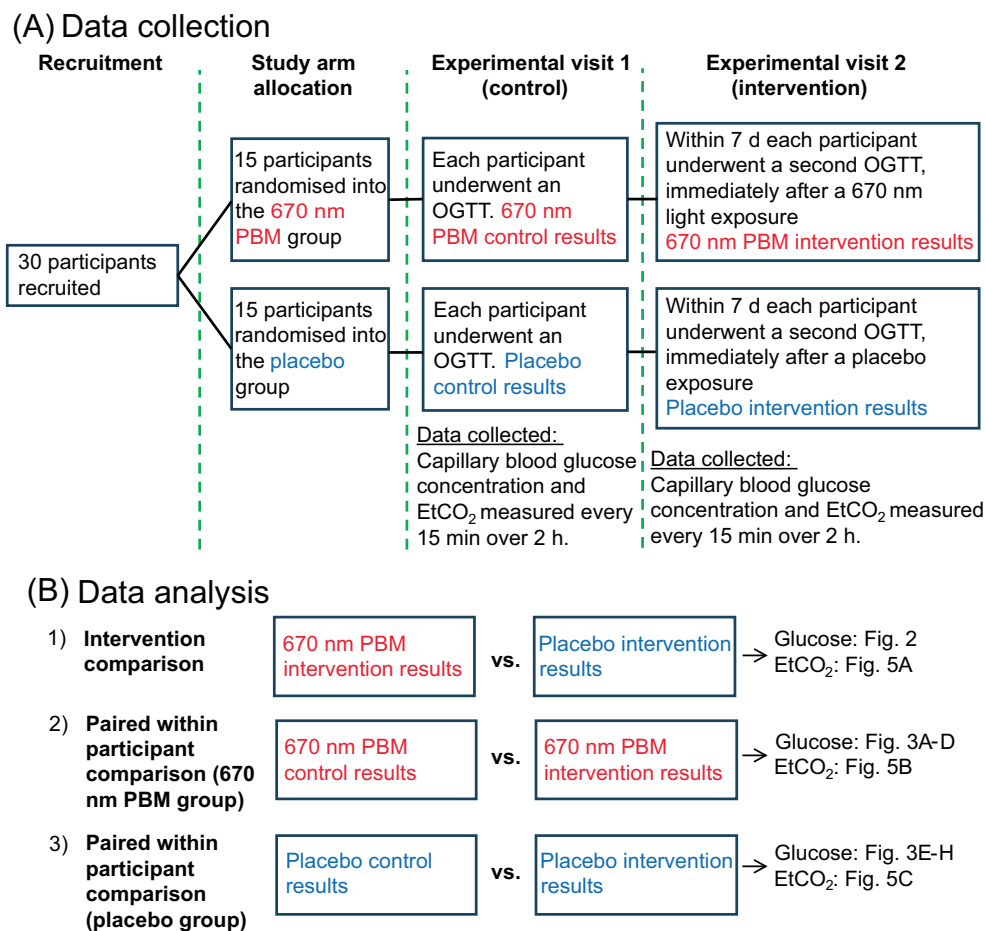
(A) Data collection

Recruitment

Study arm allocation

Experimental visit 1 (control)

Experimental visit 2 (intervention)

30 participants recruited

15 participants randomised into the 670 nm PBM group

Each participant underwent an OGTT. 670 nm PBM control results

Within 7 d each participant underwent a second OGTT, immediately after a 670 nm light exposure
670 nm PBM intervention results

15 participants randomised into the placebo group

Each participant underwent an OGTT. Placebo control results

Within 7 d each participant underwent a second OGTT, immediately after a placebo exposure
Placebo intervention results

Data collected:
Capillary blood glucose concentration and $EtCO_2$ measured every 15 min over 2 h.

Data collected:
Capillary blood glucose concentration and $EtCO_2$ measured every 15 min over 2 h.

(B) Data analysis

1) Intervention comparison

670 nm PBM intervention results vs. Placebo intervention results → Glucose: Fig. 2
$EtCO_2$: Fig. 5A

2) Paired within participant comparison (670 nm PBM group)

670 nm PBM control results vs. 670 nm PBM intervention results → Glucose: Fig. 3A-D
$EtCO_2$: Fig. 5B

3) Paired within participant comparison (placebo group)

Placebo control results vs. Placebo intervention results → Glucose: Fig. 3E-H
$EtCO_2$: Fig. 5C